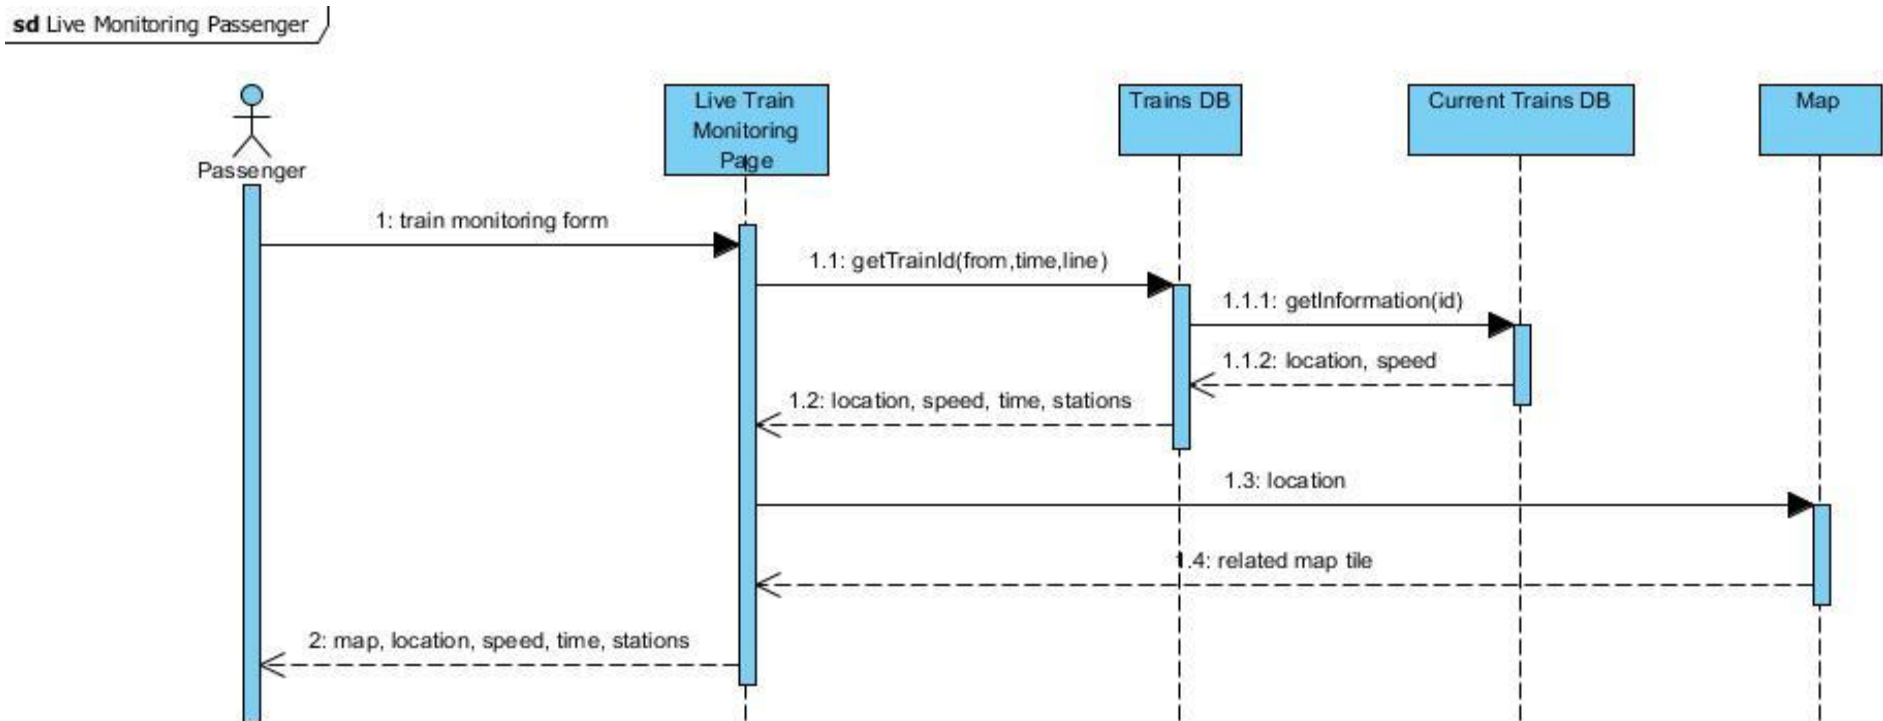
sd Live Monitoring Passenger

Passenger

Live Train Monitoring Page

Trains DB

Current Trains DB

Map

1: train monitoring form

1.1: getTrainId(from,time,line)

1.1.1: getInformation(id)

1.1.2: location, speed

1.2: location, speed, time, stations

1.3: location

1.4: related map tile

2: map, location, speed, time, stations